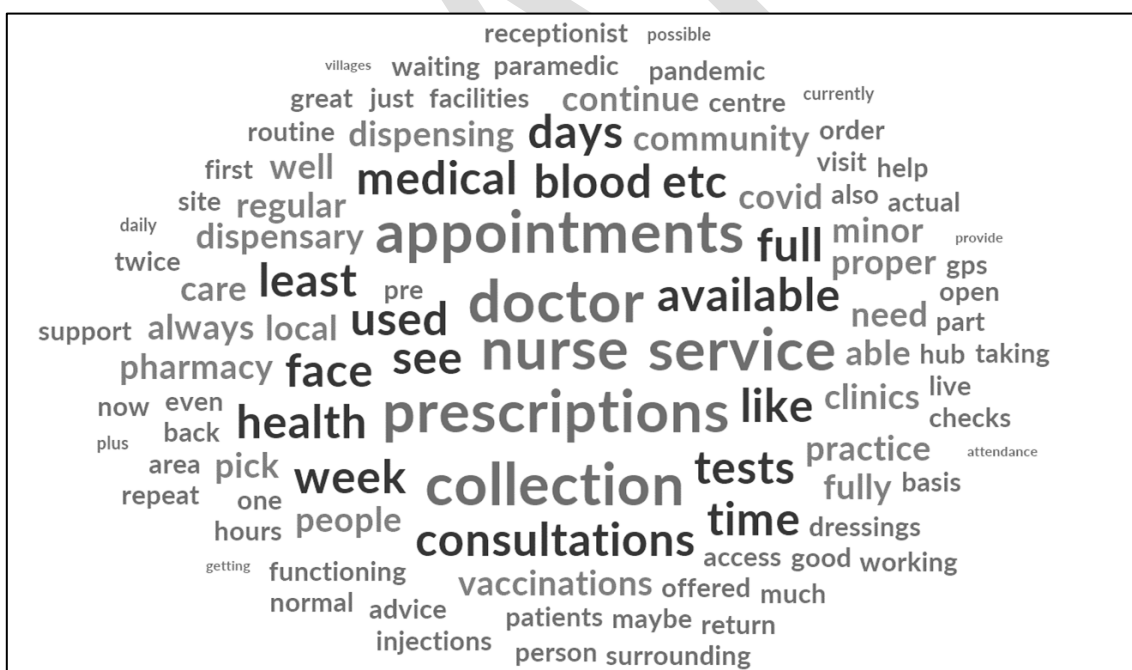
receptionist possible
villages waiting paramedic pandemic
great just facilities continue centre currently
routine dispensing days community order
first well medical blood etc visit help
site regular covid also actual
daily dispensary appointments full minor provide
twice proper gps
care least available open
pre
support always local used doctor need part
pharmacy face see nurse service able hub taking
live
now even like clinics checks
back health prescriptions
plus practice attendance
area pick tests
repeat week collection fully basis
one
hours people time dressings
consultations
getting functioning access good working
vaccinations offered much
normal advice
patients maybe return
injections
person surrounding